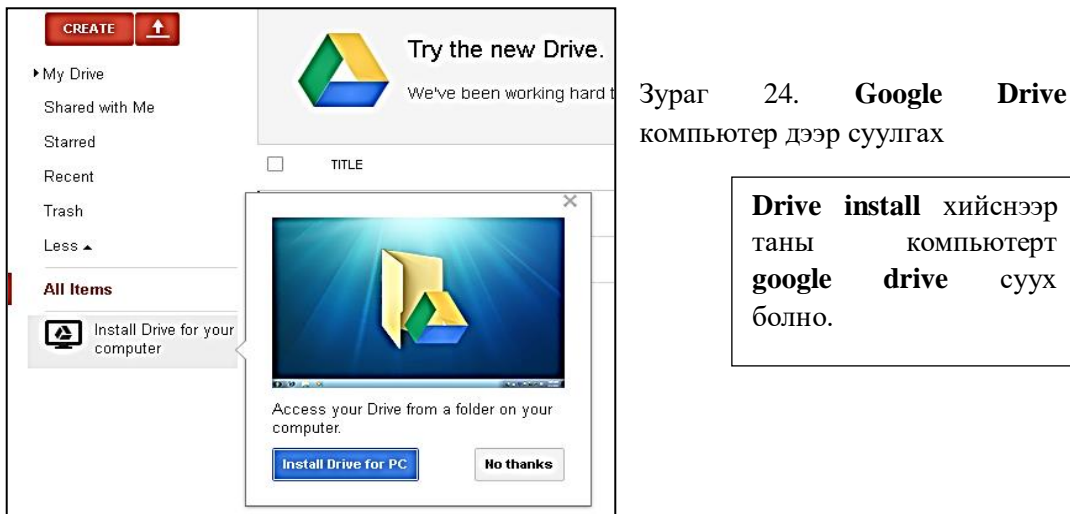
CREATE

▸ My Drive
Shared with Me
Starred
Recent
Trash
Less ▴
All Items
Install Drive for your computer

Try the new Drive.
We've been working hard t

TITLE

Access your Drive from a folder on your computer.
Install Drive for PC
No thanks

Зураг 24. **Google Drive** компьютер дээр суулгах

**Drive install** хийснээр таны компьютерт **google drive** суух болно.